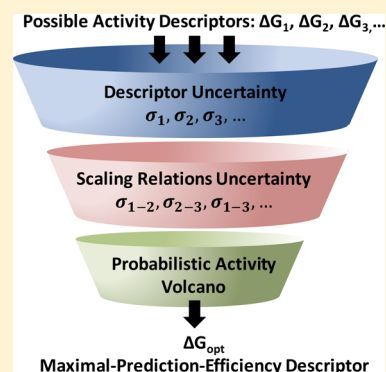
Possible Activity Descriptors: $\Delta G_1$, $\Delta G_2$, $\Delta G_3$,...

Descriptor Uncertainty
$\sigma_1, \sigma_2, \sigma_3, \ldots$

Scaling Relations Uncertainty
$\sigma_{1-2}, \sigma_{2-3}, \sigma_{1-3}, \ldots$

Probabilistic Activity Volcano

$\Delta G_{opt}$
Maximal-Prediction-Efficiency Descriptor